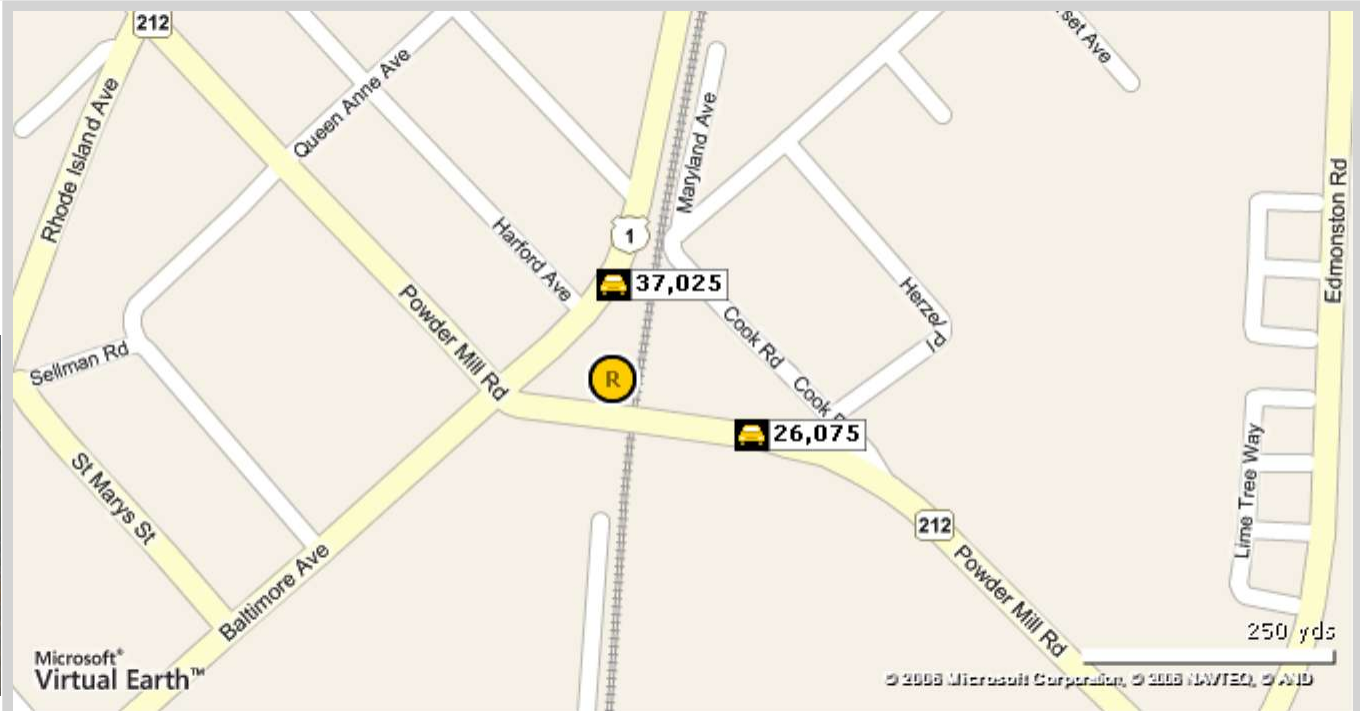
212
Rhode Island Ave
Queen Anne Ave
Maryland Ave
set Ave
Edmonston Rd
1
Harford Ave
37,025
Herzel Pl
Cook Rd
Cook Rd
Powder Mill Rd
Sellman Rd
R
26,075
St Marys St
Lime Tree Way
212
Powder Mill Rd
Baltimore Ave
250 yds
Microsoft® Virtual Earth™
© 2006 Microsoft Corporation, © 2006 NAVTEQ, © AND